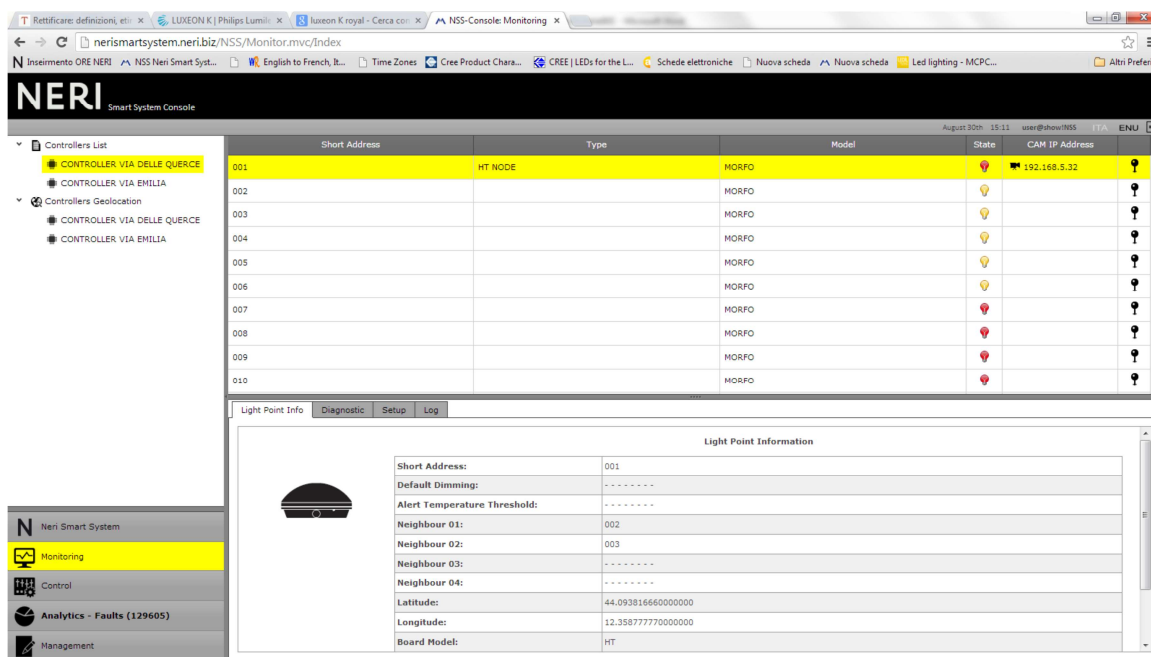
Rettificare: definizioni, eti × LUXEON K | Philips Lumile × luxeon K royal - Cerca con × NSS-Console: Monitoring ×

nerismartsystem.neri.biz/NSS/Monitor.mvc/Index

Inserimento ORE NERI NSS Neri Smart Syst... English to French, It... Time Zones Cree Product Chara... CREE | LEDs for the L... Schede elettroniche Nuova scheda Nuova scheda Led lighting - MCPC... Altri Prefer

NERI Smart System Console

August 30th 15:11 user@showINSS ITA ENU

Controllers List
CONTROLLER VIA DELLE QUERCE
CONTROLLER VIA EMILIA
Controllers Geolocation
CONTROLLER VIA DELLE QUERCE
CONTROLLER VIA EMILIA

| Short Address | Type | Model | State | CAM IP Address |
|---|---|---|---|---|
| 001 | HT NODE | MORFO | | 192.168.5.32 |
| 002 | | MORFO | | |
| 003 | | MORFO | | |
| 004 | | MORFO | | |
| 005 | | MORFO | | |
| 006 | | MORFO | | |
| 007 | | MORFO | | |
| 008 | | MORFO | | |
| 009 | | MORFO | | |
| 010 | | MORFO | | |

Light Point Info Diagnostic Setup Log

Light Point Information

| | |
|---|---|
| Short Address: | 001 |
| Default Dimming: | - - - - - - - - |
| Alert Temperature Threshold: | - - - - - - - - |
| Neighbour 01: | 002 |
| Neighbour 02: | 003 |
| Neighbour 03: | - - - - - - - - |
| Neighbour 04: | - - - - - - - - |
| Latitude: | 44.093816660000000 |
| Longitude: | 12.358777770000000 |
| Board Model: | HT |

Neri Smart System
Monitoring
Control
Analytics - Faults (129605)
Management